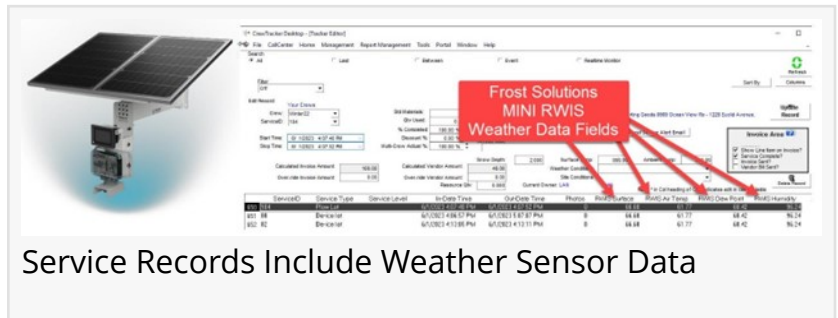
CrewTracker-Desktop - [Tracker Editor]

File CellCenter Home Management ReportManagement Tools Portal Window Help

Search
All
Lead
Between
Event
Realtime Monitor

Refresh
Sort By
Columns

Filter
Off

Edit Record
Your Crews
Crew: Vendor02
ServiceID: Yes

Start Time: 6/1/2023 4:07:45 PM
Stop Time: 6/1/2023 4:07:52 PM

Bid Materials
Qty Used
% Completed 100.00 %
Discount % 0.00 %
Multi-Crew Adjust % 100.00 %

Update Record

Frost Solutions
MINI RWIS
Weather Data Fields

Invoice Area

Show Line Item on Invoice?
Service Complete?
Invoice Sent?
Vendor Bill Sent?

Alert Email

Calculated Invoice Amount: 100.00
Override Invoice Amount: 0.00
Calculated Vendor Amount: 48.00
Override Vendor Amount: 0.00
Resource Qty: 0.000
Snow Depth: 2.000
Current Owner: LAB
Surface Temp
Weather Condition
Site Conditions

Delete Record

| | ServiceID | Service Type | Service Level | In-Date Time | Out-Date Time | Photos | RWIS Surface | RWIS Air Temp | RWIS Dew Point | RWIS Humidity |
|---|---|---|---|---|---|---|---|---|---|---|
| 650 | 64 | Plow Lot | | 6/1/2023 4:07:45 PM | 6/1/2023 4:07:52 PM | 0 | 66.68 | 61.77 | 68.42 | 96.24 |
| 651 | 68 | Deice lot | | 6/1/2023 4:06:57 PM | 6/1/2023 5:07:07 PM | 0 | 66.68 | 61.77 | 68.42 | 96.24 |
| 652 | 62 | Deice lot | | 6/1/2023 4:12:05 PM | 6/1/2023 4:12:11 PM | 0 | 66.68 | 61.77 | 68.42 | 96.24 |

Service Records Include Weather Sensor Data